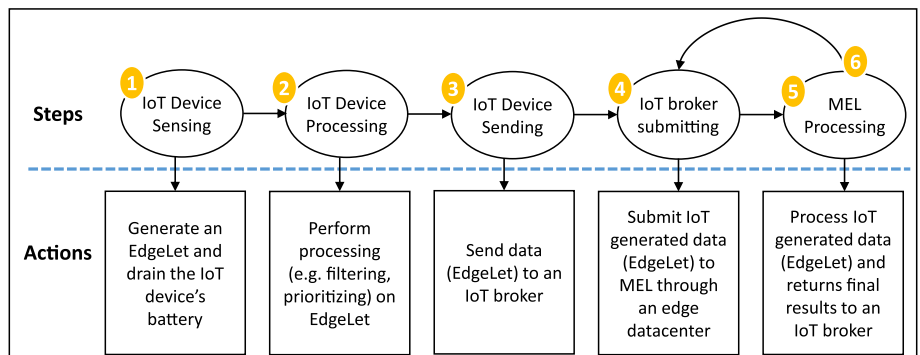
Steps

1 IoT Device Sensing

2 IoT Device Processing

3 IoT Device Sending

4 IoT broker submitting

6

5 MEL Processing

Actions

Generate an EdgeLet and drain the IoT device's battery

Perform processing (e.g. filtering, prioritizing) on EdgeLet

Send data (EdgeLet) to an IoT broker

Submit IoT generated data (EdgeLet) to MEL through an edge datacenter

Process IoT generated data (EdgeLet) and returns final results to an IoT broker